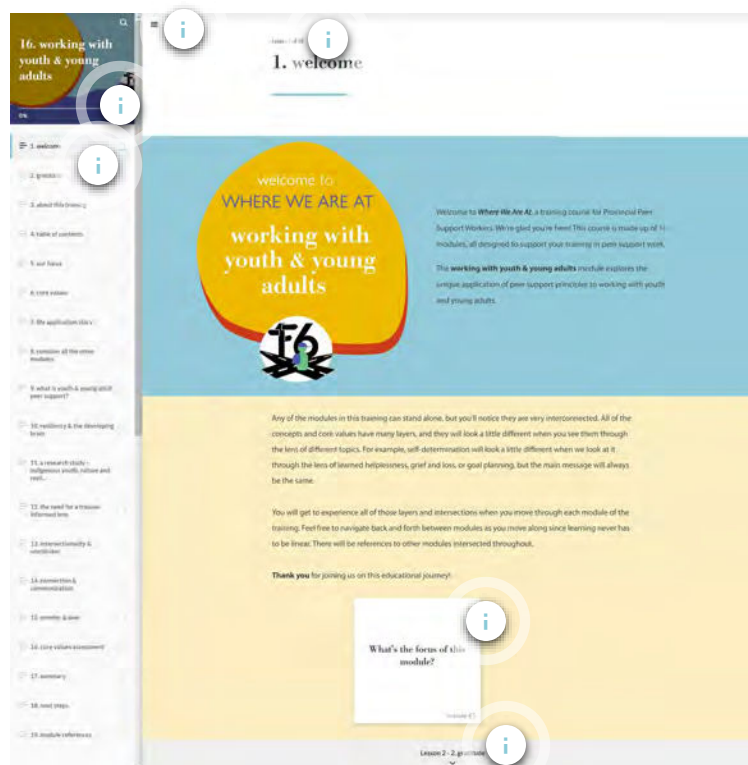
16. working with youth & young adults

0%

1. welcome

2. greetin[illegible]

3. about this training

4. table of contents

5. our focus

6. core values

7. life application story

8. consider all the other modules

9. what is youth & young adult peer support?

10. resiliency & the developing brain

11. a research study - indigenous youth, culture and resil...

12. the need for a trauma-informed lens

13. intersectionality & worldview

14. connection & communication

15. anxiety & fear

16. core values assessment

17. summary

18. next steps

19. module references

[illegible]

1. welcome

welcome to
WHERE WE ARE AT
working with youth & young adults

Welcome to Where We Are At, a training course for Provincial Peer Support Workers. We're glad you're here! This course is made up of 1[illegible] modules, all designed to support your training in peer support work.

The working with youth & young adults module explores the unique application of peer support principles to working with youth and young adults.

Any of the modules in this training can stand alone, but you'll notice they are very interconnected. All of the concepts and core values have many layers, and they will look a little different when you see them through the lens of different topics. For example, self-determination will look a little different when we look at it through the lens of learned helplessness, grief and loss, or goal planning, but the main message will always be the same.

You will get to experience all of those layers and intersections when you move through each module of the training. Feel free to navigate back and forth between modules as you move along since learning never has to be linear. There will be references to other modules intersected throughout.

Thank you for joining us on this educational journey!

What's the focus of this module?

Lesson 2 - 2. gr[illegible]